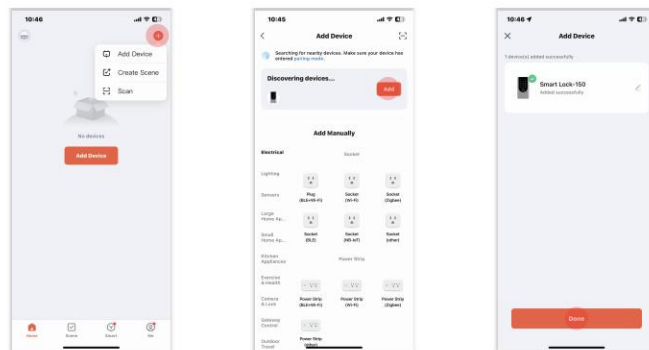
10:46

Add Device
Create Scene
Scan

No devices

Add Device

Home Scene Smart Me

10:45

Add Device

Searching for nearby devices. Make sure your device has entered pairing mode.

Discovering devices...

Add

Add Manually

Electrical

Socket

Lighting

Sensors

Plug (BLE+Wi-Fi)

Socket (Wi-Fi)

Socket (Zigbee)

Large Home Ap...

Small Home Ap...

Socket (BLE)

Socket (NB-IoT)

Socket (other)

Kitchen Appliances

Power Strip

Exercise & Health

Camera & Lock

Power Strip (BLE+Wi-Fi)

Power Strip (Wi-Fi)

Power Strip (Zigbee)

Gateway Control

Outdoor Travel

Power Strip (other)

10:46

Add Device

1 device(s) added successfully

Smart Lock-150
Added successfully

Done